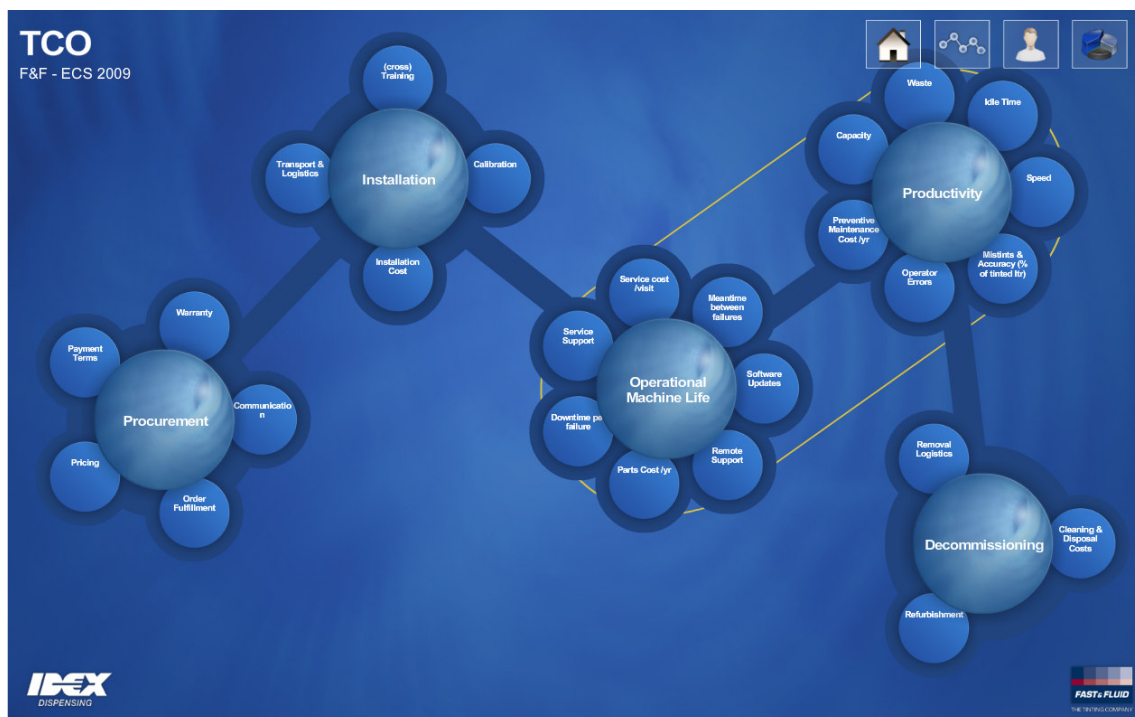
TCO
F&F - ECS 2009

(cross) Training
Transport & Logistics
Installation
Calibration
Installation Cost

Warranty
Payment Terms
Procurement
Communication
Pricing
Order Fulfillment

Service cost /visit
Meantime between failures
Service Support
Operational Machine Life
Software Updates
Downtime per failure
Remote Support
Parts Cost /yr

Waste
Idle Time
Capacity
Productivity
Speed
Preventive Maintenance Cost /yr
Operator Errors
Mistints & Accuracy (% of tinted ltr)

Removal Logistics
Decommissioning
Cleaning & Disposal Costs
Refurbishment

IDEX
DISPENSING

FAST & FLUID
THE TINTING COMPANY